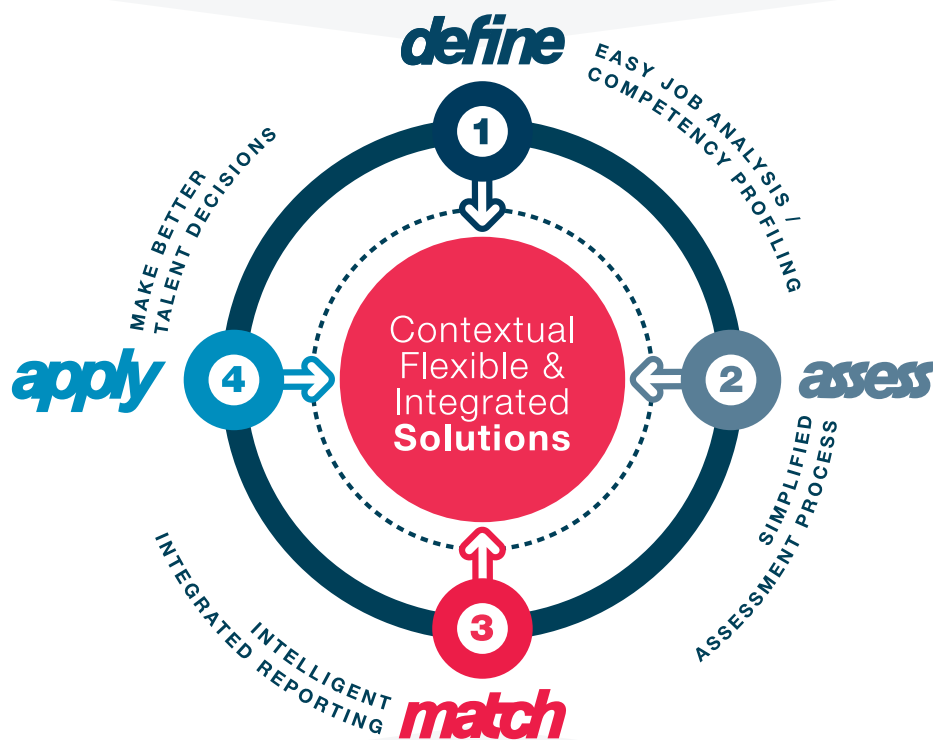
define
1
EASY JOB ANALYSIS / COMPETENCY PROFILING

2
assess
SIMPLIFIED ASSESSMENT PROCESS

3
match
INTELLIGENT INTEGRATED REPORTING

4
apply
MAKE BETTER TALENT DECISIONS

Contextual Flexible & Integrated Solutions